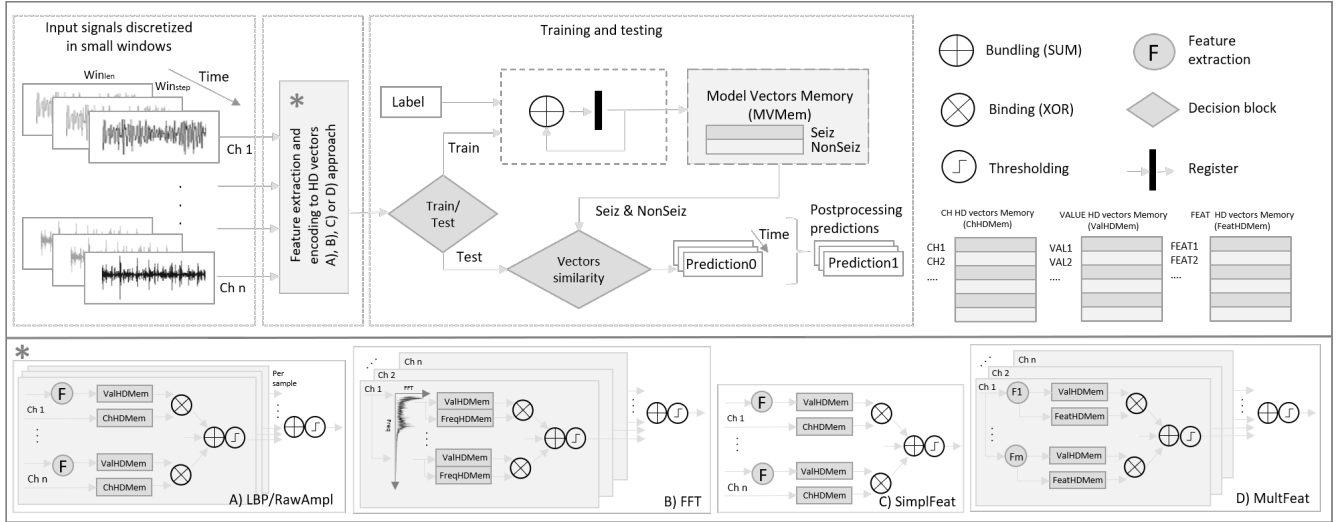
Input signals discretized in small windows

Win$_{len}$

Win$_{step}$

Time

Ch 1

.
.
.

Ch n

*

Feature extraction and encoding to HD vectors A), B), C) or D) approach

Training and testing

Label

Model Vectors Memory (MVMem)

Seiz

NonSeiz

Train

Train/ Test

Test

Seiz & NonSeiz

Vectors similarity

Time

Prediction0

Postprocessing predictions

Prediction1

Bundling (SUM)

Feature extraction

Binding (XOR)

Decision block

Thresholding

Register

CH HD vectors Memory (ChHDMem)

CH1
CH2
....

VALUE HD vectors Memory (ValHDMem)

VAL1
VAL2
....

FEAT HD vectors Memory (FeatHDMem)

FEAT1
FEAT2
....

*

F

Ch 1

ValHDMem

ChHDMem

F

Ch n

ValHDMem

ChHDMem

Per sample

A) LBP/RawAmpl

Ch n

Ch 2

Ch 1

FFT

Freq

ValHDMem

FreqHDMem

ValHDMem

FreqHDMem

B) FFT

F

Ch 1

ValHDMem

ChHDMem

F

Ch n

ValHDMem

ChHDMem

C) SimplFeat

Ch n

Ch 2

Ch 1

F1

ValHDMem

FeatHDMem

Fm

ValHDMem

FeatHDMem

D) MultFeat